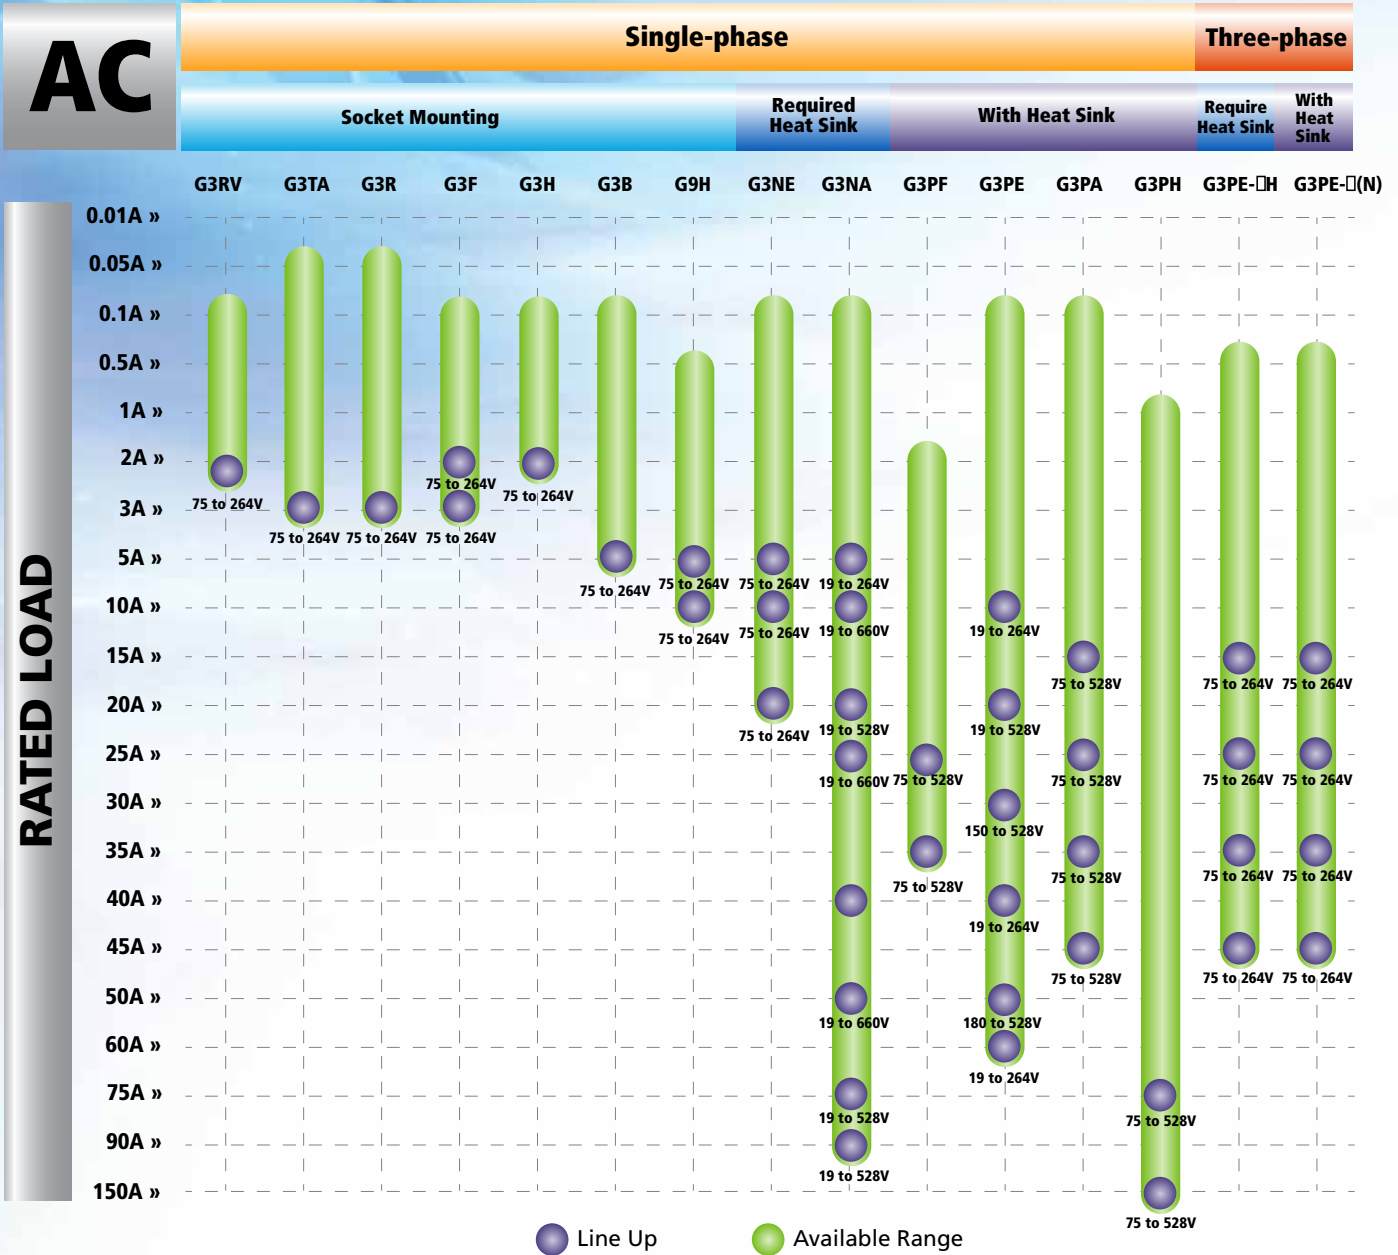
AC

Single-phase

Three-phase

Socket Mounting

Required Heat Sink

With Heat Sink

Require Heat Sink

With Heat Sink

G3RV G3TA G3R G3F G3H G3B G9H G3NE G3NA G3PF G3PE G3PA G3PH G3PE-□H G3PE-□(N)

RATED LOAD

0.01A »
0.05A »
0.1A »
0.5A »
1A »
2A »
3A »
5A »
10A »
15A »
20A »
25A »
30A »
35A »
40A »
45A »
50A »
60A »
75A »
90A »
150A »

75 to 264V
75 to 264V
75 to 264V
75 to 264V
75 to 264V
75 to 264V
75 to 264V
75 to 264V
75 to 264V
75 to 264V
75 to 264V
75 to 264V
19 to 264V
19 to 660V
19 to 528V
19 to 660V
19 to 660V
19 to 528V
19 to 528V
75 to 528V
75 to 528V
19 to 264V
19 to 528V
150 to 528V
19 to 264V
180 to 528V
19 to 264V
75 to 528V
75 to 528V
75 to 528V
75 to 528V
75 to 528V
75 to 528V
75 to 264V
75 to 264V
75 to 264V
75 to 264V
75 to 264V
75 to 264V
75 to 264V
75 to 264V

Line Up
Available Range